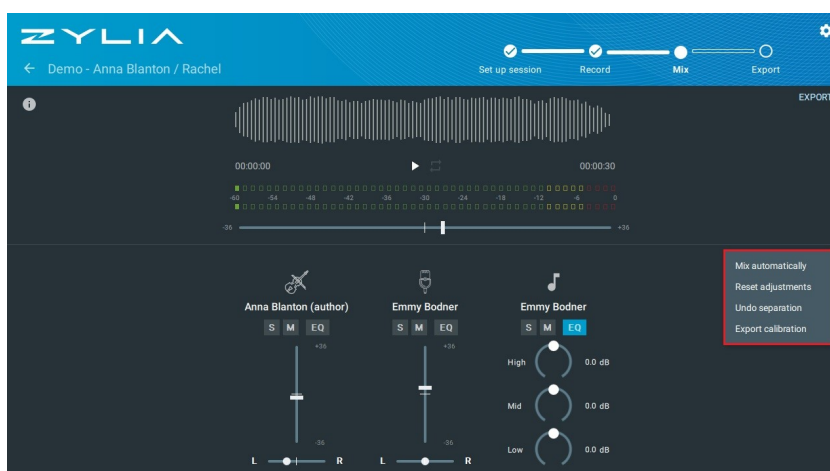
ZYLIA

Demo - Anna Blanton / Rachel

Set up session Record Mix Export

EXPORT

00:00:00

00:00:30

-60 -54 -48 -42 -36 -30 -24 -18 -12 -6 0

-36 +36

Mix automatically
Reset adjustments
Undo separation
Export calibration

Anna Blanton (author)
S M EQ
+36
-36
L R

Emmy Bodner
S M EQ
+36
-36
L R

Emmy Bodner
S M EQ
High 0.0 dB
Mid 0.0 dB
Low 0.0 dB